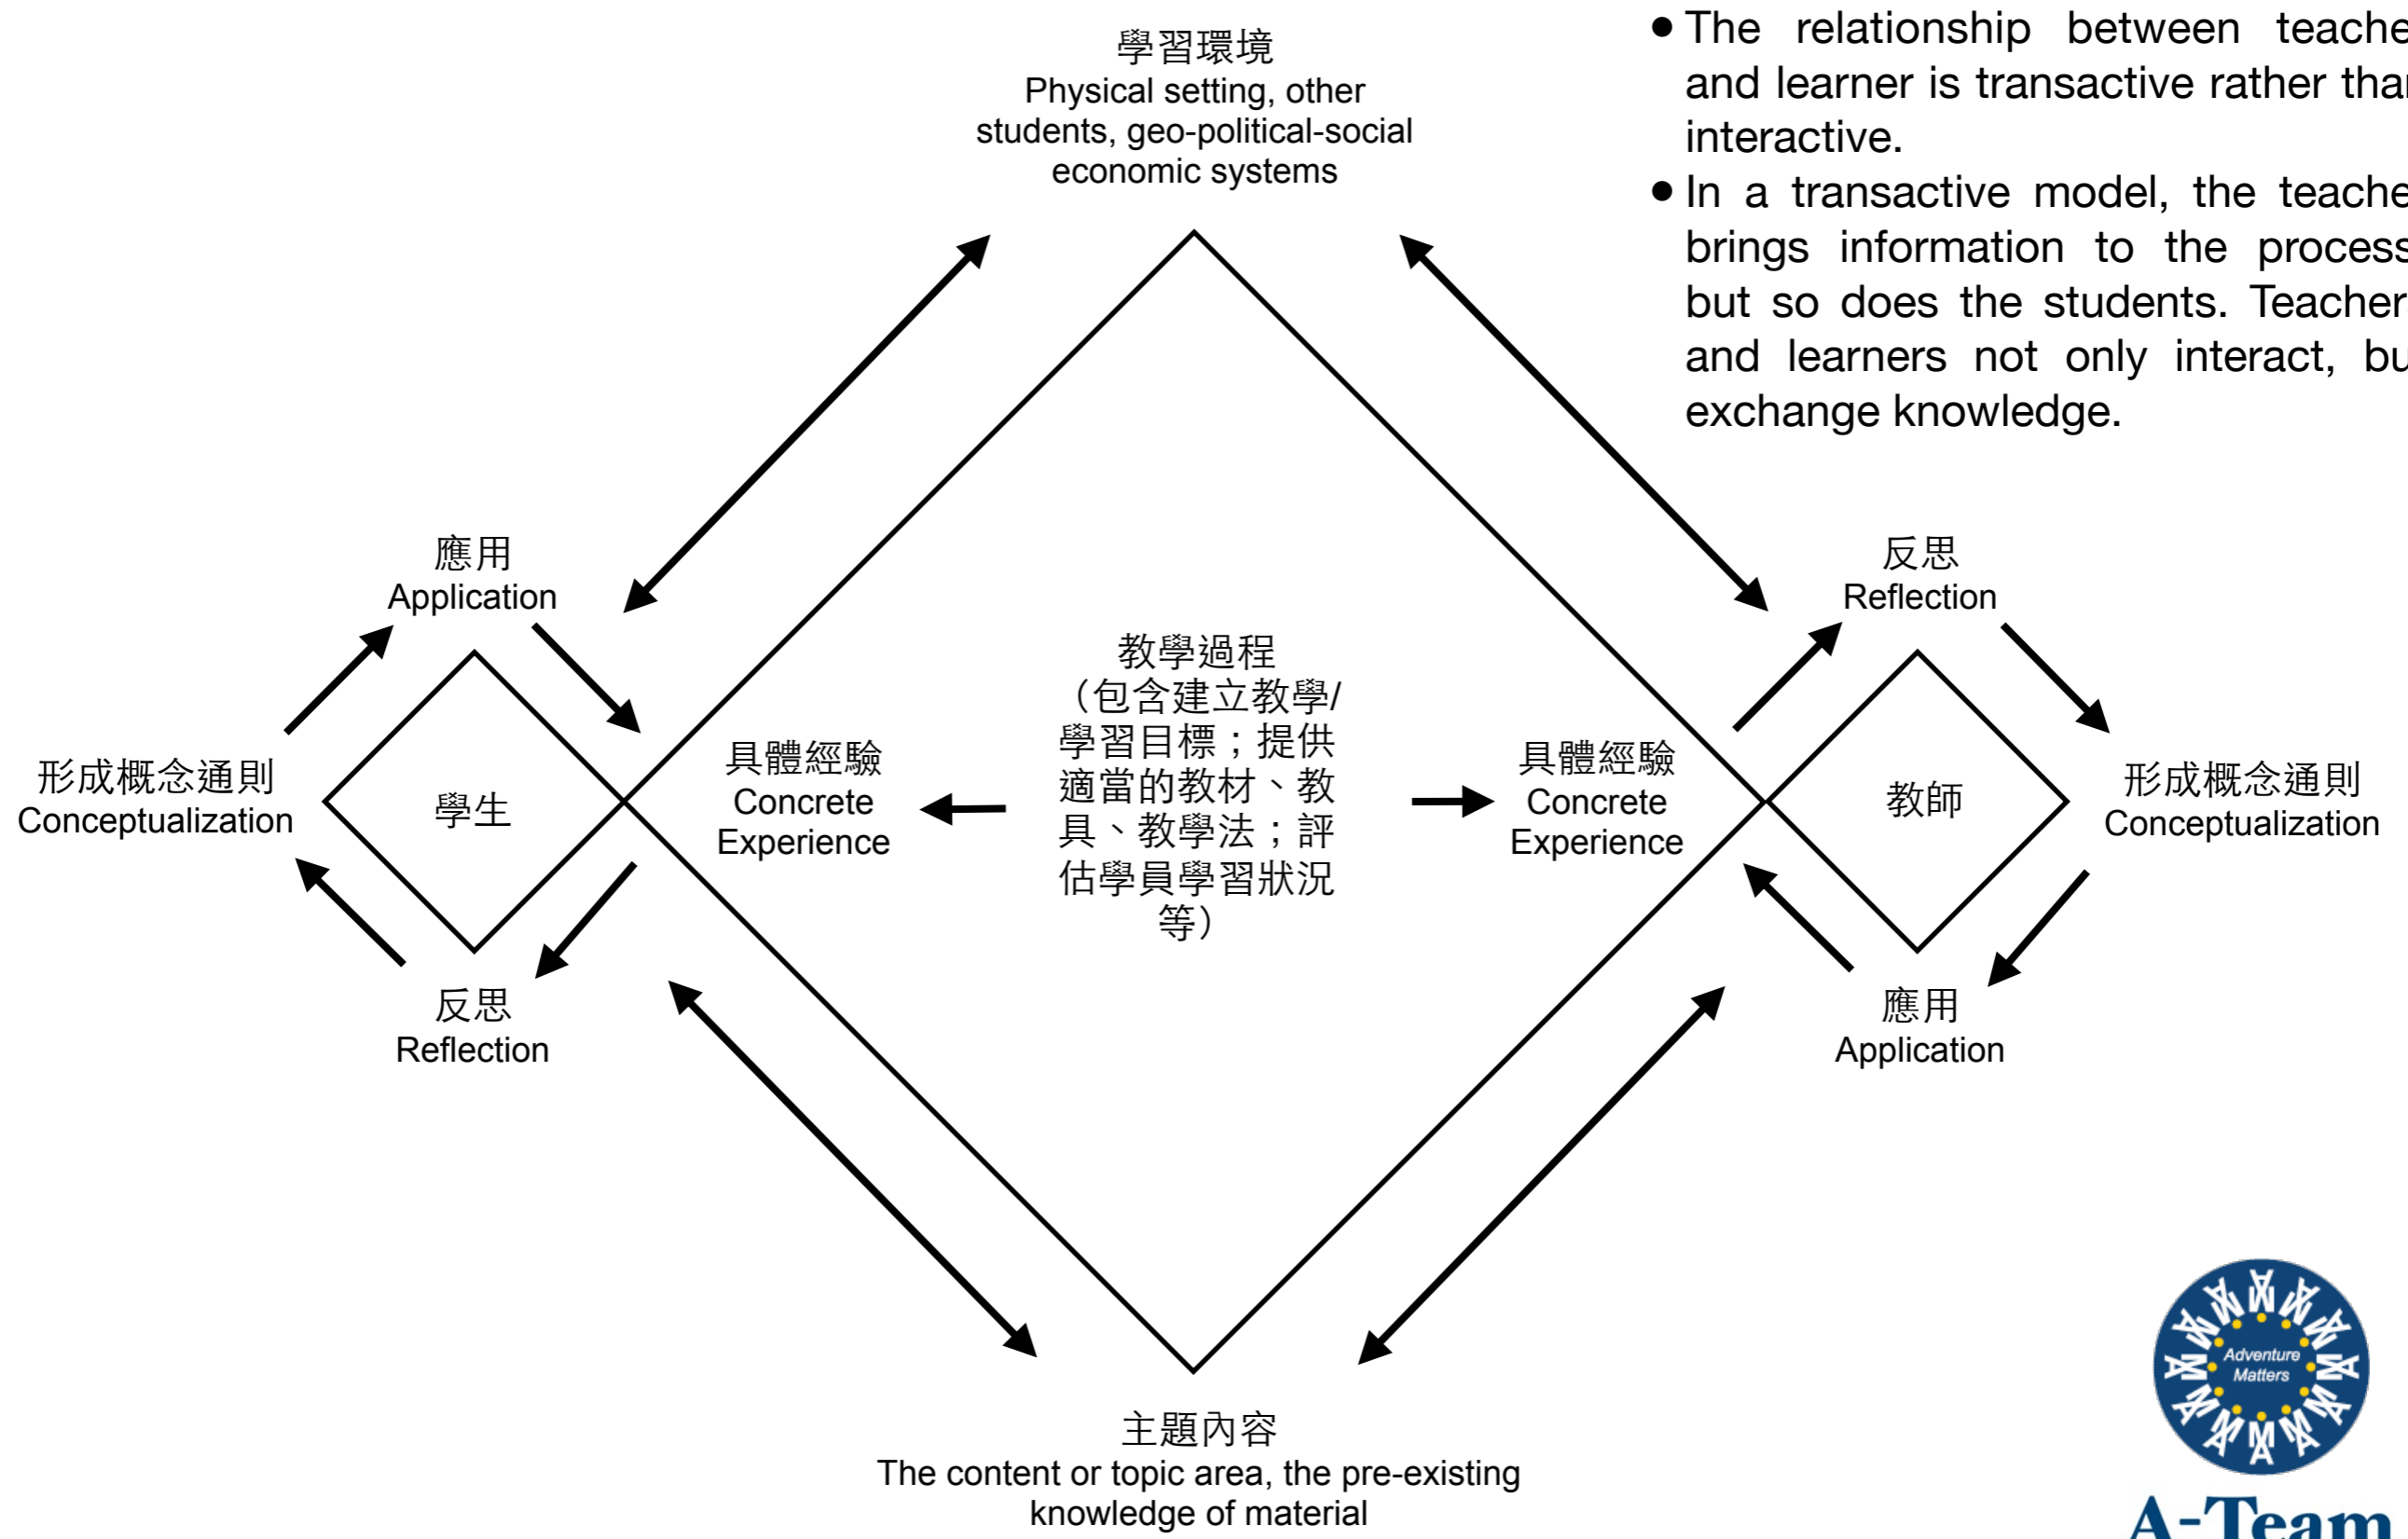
學習環境
Physical setting, other students, geo-political-social economic systems

• The relationship between teache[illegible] and learner is transactive rather tha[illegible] interactive.
• In a transactive model, the teache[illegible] brings information to the proces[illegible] but so does the students. Teache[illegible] and learners not only interact, bu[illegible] exchange knowledge.

應用
Application

反思
Reflection

形成概念通則
Conceptualization

學生

具體經驗
Concrete Experience

教學過程
(包含建立教學/學習目標；提供適當的教材、教具、教學法；評估學員學習狀況等)

具體經驗
Concrete Experience

教師

形成概念通則
Conceptualization

反思
Reflection

應用
Application

主題內容
The content or topic area, the pre-existing knowledge of material

Adventure Matters

A-Team